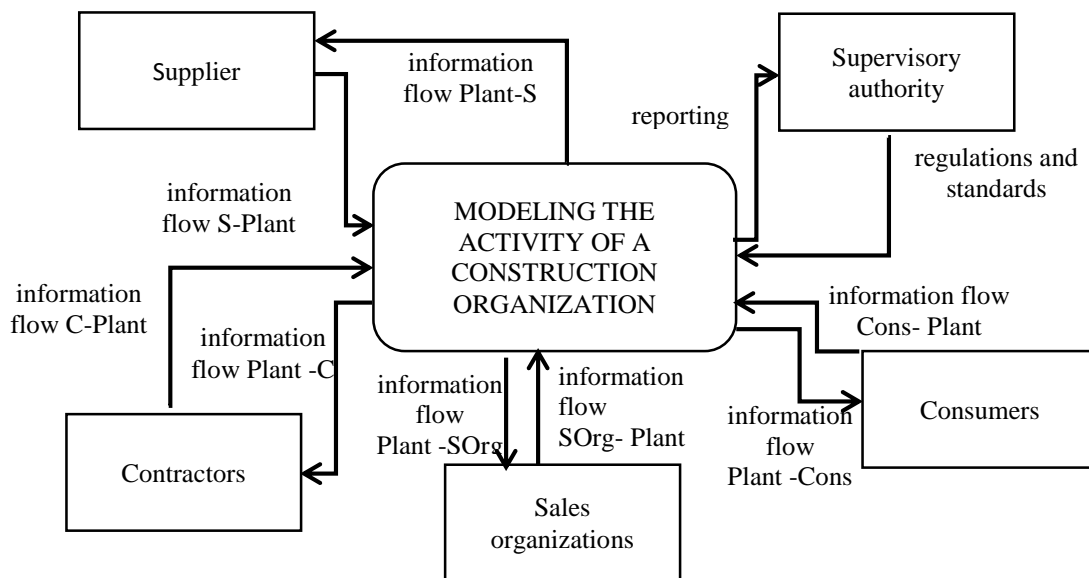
Supplier

information flow Plant-S

Supervisory authority

reporting

regulations and standards

information flow S-Plant

MODELING THE ACTIVITY OF A CONSTRUCTION ORGANIZATION

information flow C-Plant

information flow Plant -C

information flow Cons- Plant

information flow Plant -SOrg

information flow SOrg- Plant

information flow Plant -Cons

Consumers

Contractors

Sales organizations